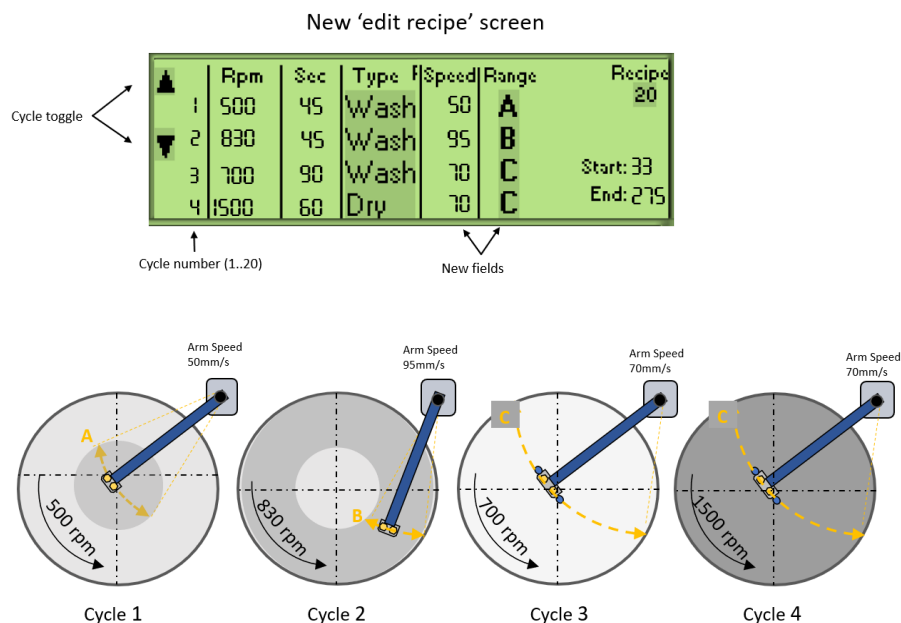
New 'edit recipe' screen

Cycle toggle

| | Rpm | Sec | Type | Speed | Range |
|---|---|---|---|---|---|
| 1 | 500 | 45 | Wash | 50 | A |
| 2 | 830 | 45 | Wash | 95 | B |
| 3 | 700 | 90 | Wash | 70 | C |
| 4 | 1500 | 60 | Dry | 70 | C |

Recipe 20

Start: 33
End: 275

Cycle number (1..20)

New fields

Arm Speed 50mm/s

A

500 rpm

Cycle 1

Arm Speed 95mm/s

B

830 rpm

Cycle 2

Arm Speed 70mm/s

C

700 rpm

Cycle 3

Arm Speed 70mm/s

C

1500 rpm

Cycle 4